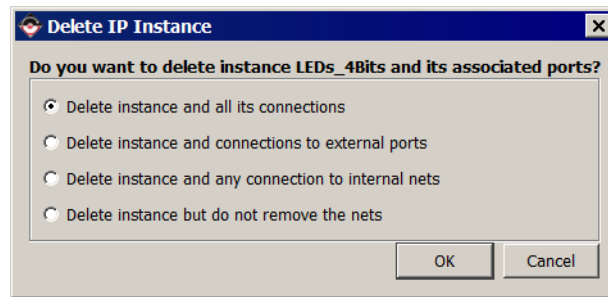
Delete IP Instance

Do you want to delete instance LEDs_4Bits and its associated ports?

Delete instance and all its connections

Delete instance and connections to external ports

Delete instance and any connection to internal nets

Delete instance but do not remove the nets

OK

Cancel